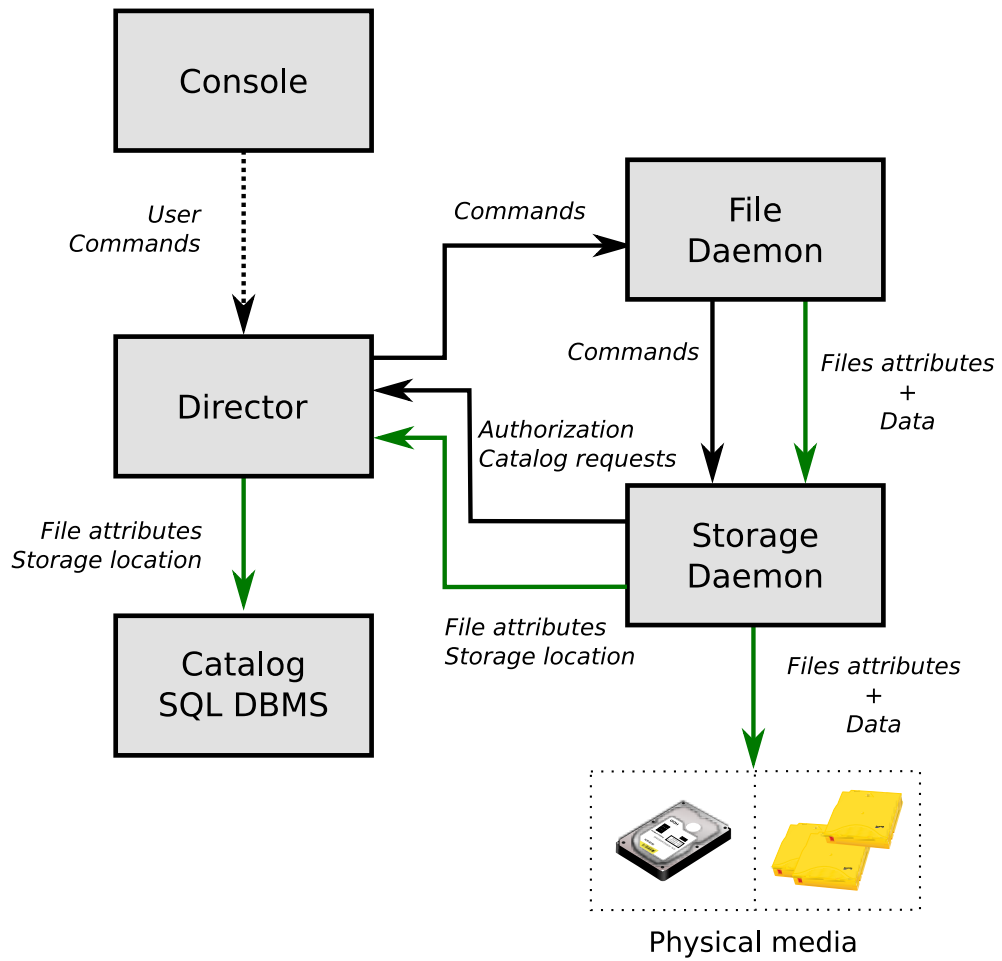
Console

User
Commands

Commands

File
Daemon

Director

Commands

Files attributes
+
Data

Authorization
Catalog requests

File attributes
Storage location

Storage
Daemon

Catalog
SQL DBMS

File attributes
Storage location

Files attributes
+
Data

Physical media